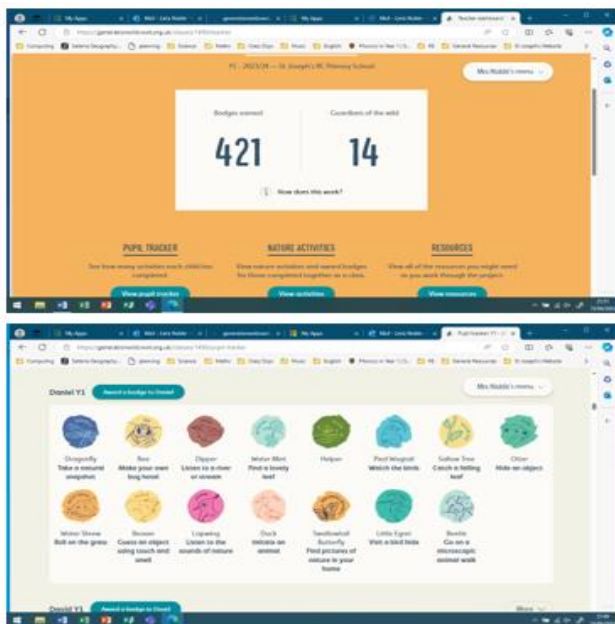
Y1 – 2023/24 — St Joseph's RC Primary School

Mrs Noble's menu

Badges earned

421

Guardians of the wild

14

How does this work?

PUPIL TRACKER

See how many activities each child has completed.

View pupil tracker

NATURE ACTIVITIES

View nature activities and award badges for those completed together as a class.

View activities

RESOURCES

View all of the resources you might need as you work through the project.

View resources

Daniel Y1

Award a badge to Daniel

Mrs Noble's menu

Dragonfly
Take a natural snapshot

Bee
Make your own bug hotel

Dipper
Listen to a river or stream

Water Mint
Find a lovely leaf

Helper

Pied Wagtail
Watch the birds

Sallow Tree
Catch a falling leaf

Otter
Hide an object

Water Shrew
Roll on the grass

Beaver
Guess an object using touch and smell

Lapwing
Listen to the sounds of nature

Duck
Imitate an animal

Swallowtail Butterfly
Find pictures of nature in your home

Little Egret
Visit a bird hide

Beetle
Go on a microscopic animal walk

David Y1

Award a badge to David

More